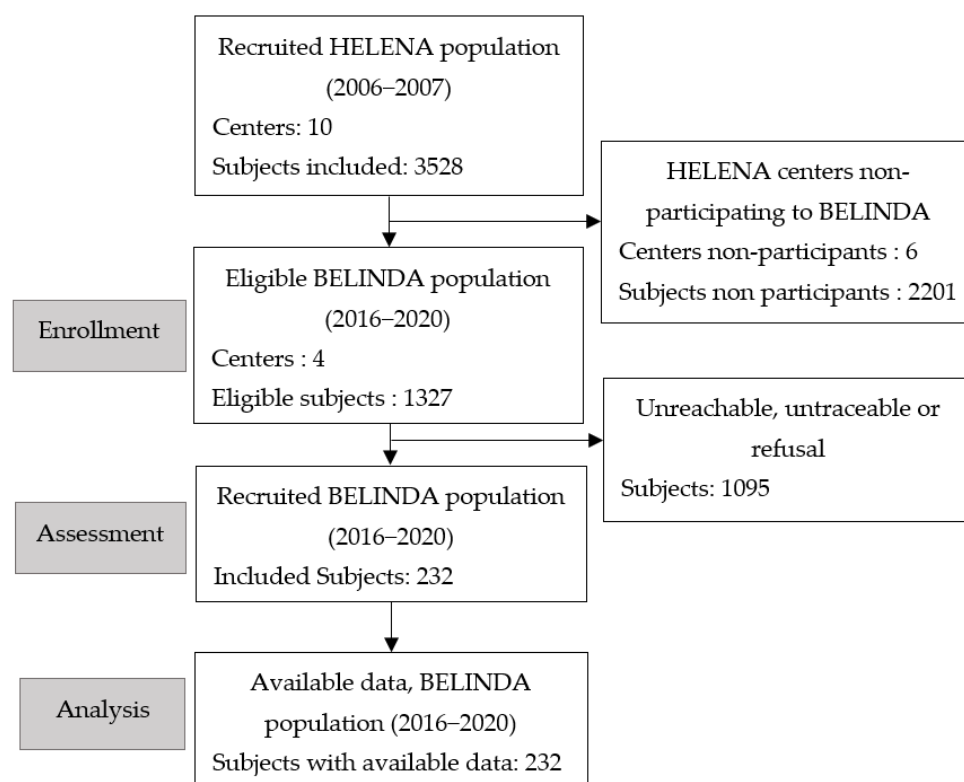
Recruited HELENA population (2006–2007)
Centers: 10
Subjects included: 3528

HELENA centers non-participating to BELINDA
Centers non-participants : 6
Subjects non participants : 2201

Enrollment

Eligible BELINDA population (2016–2020)
Centers : 4
Eligible subjects : 1327

Unreachable, untraceable or refusal
Subjects: 1095

Assessment

Recruited BELINDA population (2016–2020)
Included Subjects: 232

Analysis

Available data, BELINDA population (2016–2020)
Subjects with available data: 232